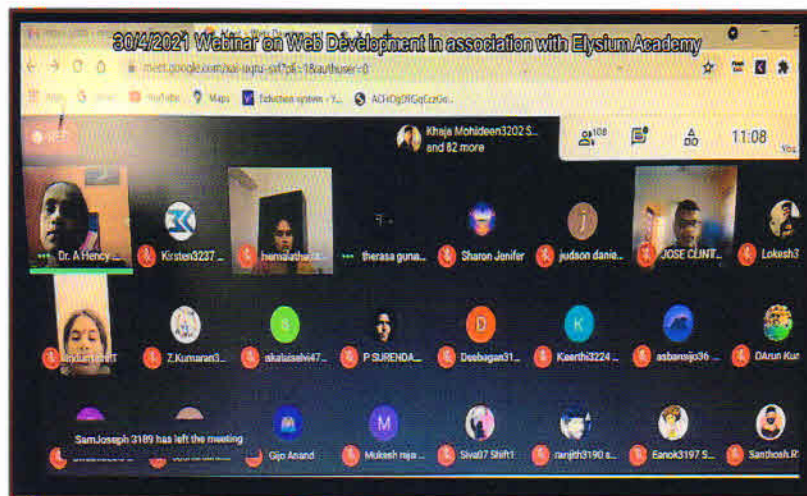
30/4/2021 Webinar on Web Development in association with Elysium Academy

meet.google.com/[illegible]

Apps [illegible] YouTube Maps Eduction system - Y... ACHOg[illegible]

REC

Khaja Mohideen3202 S... and 82 more

108

11:08

You

Dr. A Hency ...

Kirsten3237 ...

hemalatha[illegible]

therasa guna...

Sharon Jenifer

judson danie...

JOSE CLINT...

Lokesh3

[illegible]

Z.Kumaran3...

akalaiselvi47...

P SURENDA...

Deebagan31...

Keerthi3224 ...

asbansijo36 ...

DArun Kur

SamJoseph 3189 has left the meeting

Gijo Anand

Mukesh raja ...

Siva07 Shift1

ranjith3190 s...

Eanok3197 S...

Santhosh.R